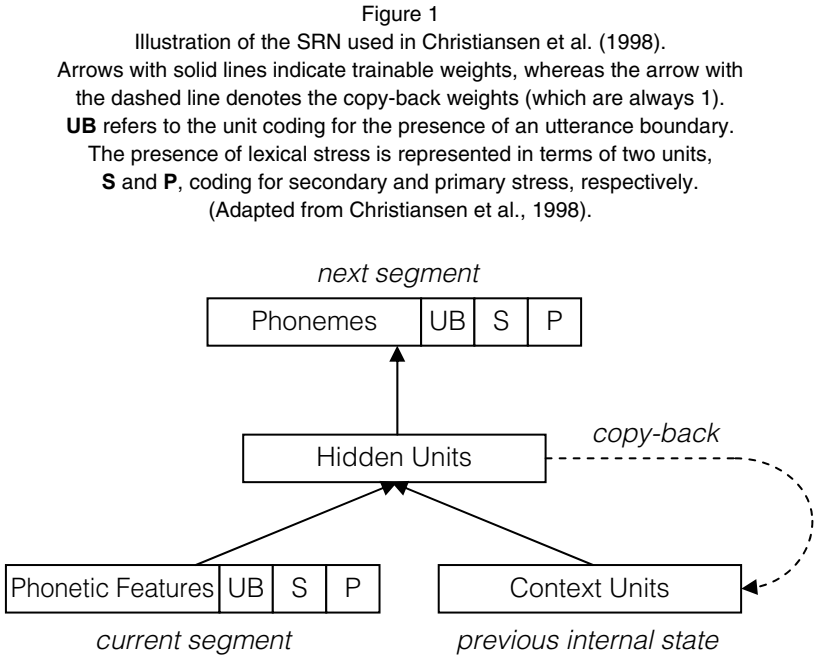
Figure 1
Illustration of the SRN used in Christiansen et al. (1998). Arrows with solid lines indicate trainable weights, whereas the arrow with the dashed line denotes the copy-back weights (which are always 1). **UB** refers to the unit coding for the presence of an utterance boundary. The presence of lexical stress is represented in terms of two units, **S** and **P**, coding for secondary and primary stress, respectively. (Adapted from Christiansen et al., 1998).

*next segment*

| Phonemes | UB | S | P |
|---|---|---|---|

Hidden Units

*copy-back*

| Phonetic Features | UB | S | P |
|---|---|---|---|

Context Units

*current segment*

*previous internal state*